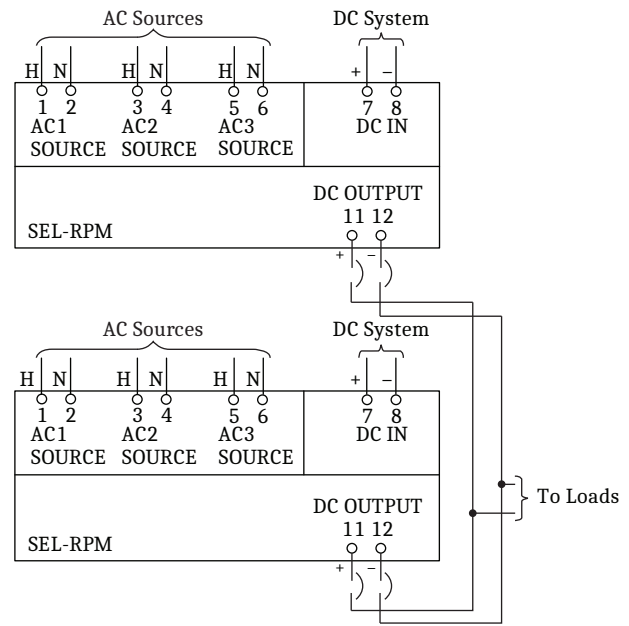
AC Sources
DC System
H N H N H N
+ −
1 2 3 4 5 6
7 8
AC1 SOURCE AC2 SOURCE AC3 SOURCE
DC IN
DC OUTPUT
11 12
SEL-RPM
+ −

AC Sources
DC System
H N H N H N
+ −
1 2 3 4 5 6
7 8
AC1 SOURCE AC2 SOURCE AC3 SOURCE
DC IN
DC OUTPUT
11 12
SEL-RPM
+ −

To Loads